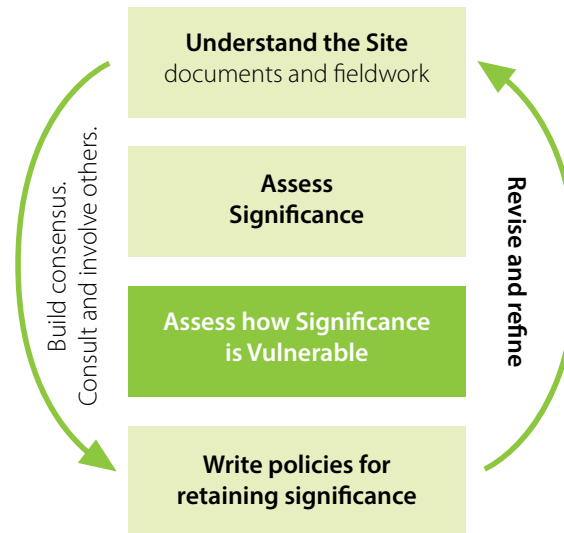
Understand the Site
documents and fieldwork

Assess Significance

Assess how Significance is Vulnerable

Write policies for retaining significance

Build consensus. Consult and involve others.

Revise and refine